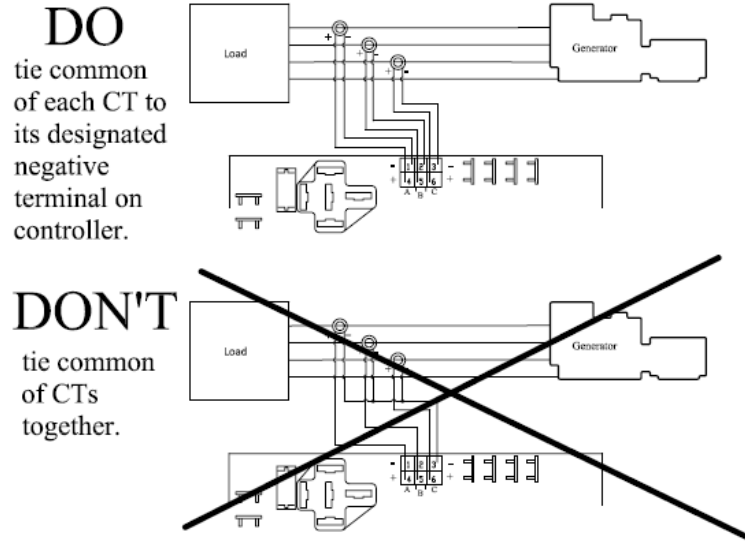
DO
tie common of each CT to its designated negative terminal on controller.

Load

Generator

+ -
+ -
+ -

- 1 2 3 -
+ 4 5 6 +
A B C

DON'T
tie common of CTs together.

Load

Generator

- 1 2 3 -
+ 4 5 6 +
A B C